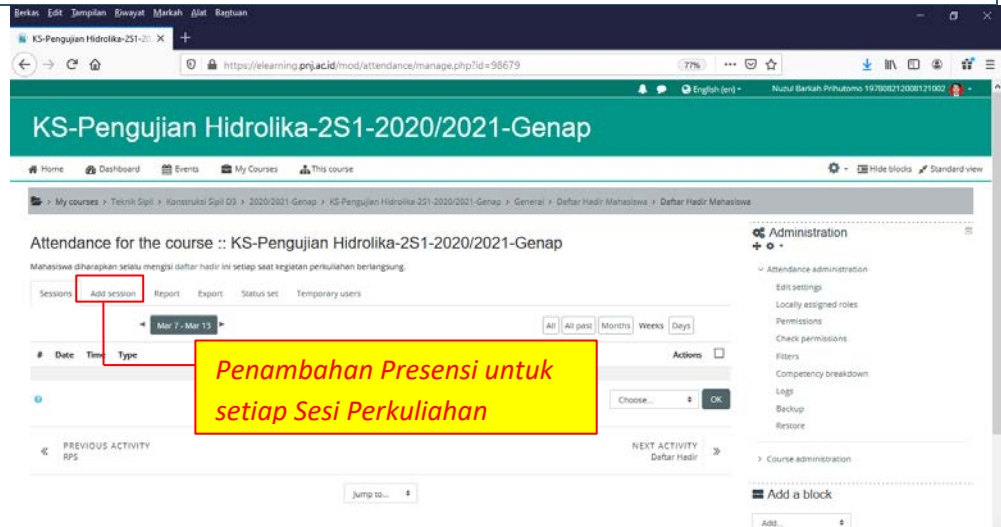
Berkas Edit Tampilan Riwayat Markah Alat Bantuan

KS-Pengujian Hidrolika-2S1-20

https://elearning.pnj.ac.id/mod/attendance/manage.php?id=98679

77%

English (en)

Nuzul Barkah Prihutomo 197808212008121002

KS-Pengujian Hidrolika-2S1-2020/2021-Genap

Home Dashboard Events My Courses This course

Hide blocks Standard view

My courses > Teknik Sipil > Konstruksi Sipil D3 > 2020/2021-Genap > KS-Pengujian Hidrolika-2S1-2020/2021-Genap > General > Daftar Hadir Mahasiswa > Daftar Hadir Mahasiswa

Attendance for the course :: KS-Pengujian Hidrolika-2S1-2020/2021-Genap

Mahasiswa diharapkan selalu mengisi daftar hadir ini setiap saat kegiatan perkuliahan berlangsung.

Sessions Add session Report Export Status set Temporary users

Mar 7 - Mar 13

All All past Months Weeks Days

# Date Time Type

Actions

Penambahan Presensi untuk setiap Sesi Perkuliahan

Choose... OK

PREVIOUS ACTIVITY
RPS

NEXT ACTIVITY
Daftar Hadir

Jump to...

Administration

Attendance administration
Edit settings
Locally assigned roles
Permissions
Check permissions
Filters
Competency breakdown
Logs
Backup
Restore

Course administration

Add a block

Add...